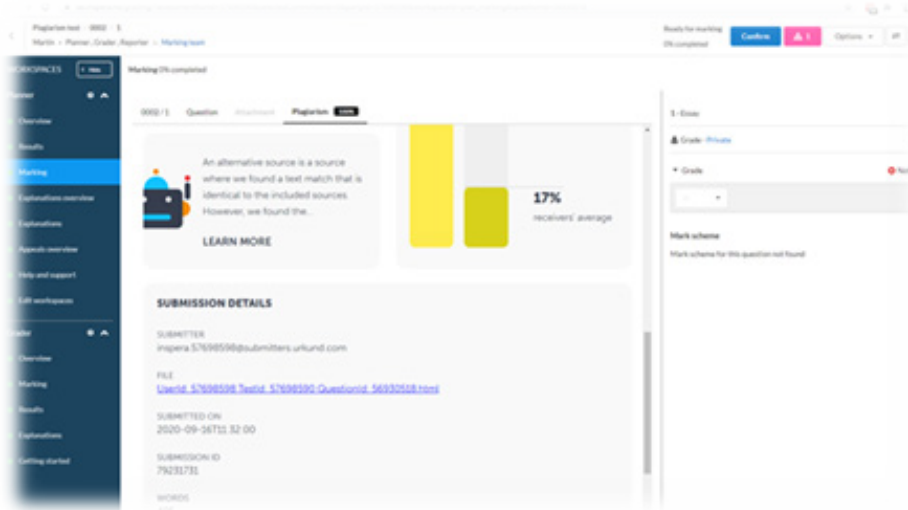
Plagiarism test · 0002 · 1
Martin · Planner, Grader, Reporter · Marking team

Ready for marking
0% completed

Confirm

Options

WORKSPACES

Planner

Overview

Results

Marking

Explanations overview

Explanations

Appeals overview

Help and support

Edit workspaces

Grader

Overview

Marking

Results

Explanations

Getting started

Marking 0% completed

0002 / 1
Question
Attachment
Plagiarism

An alternative source is a source where we found a text match that is identical to the included sources. However, we found the...

LEARN MORE

17%
receivers' average

SUBMISSION DETAILS

SUBMITTER
inspera.57698598@submitters.urkund.com

FILE
UserId_57698598 TestId_57698590 QuestionId_56930518.html

SUBMITTED ON
2020-09-16T11:32:00

SUBMISSION ID
79231731

WORDS

1 · Essay

Grade · Private

Grade

Mark scheme

Mark scheme for this question not found